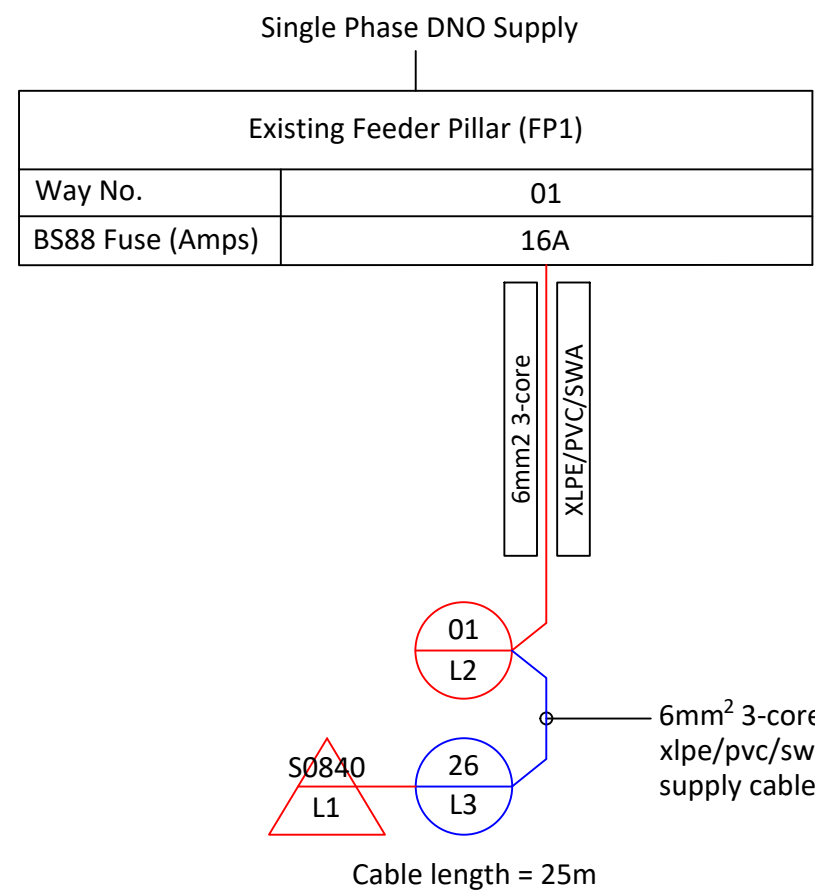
Single Phase DNO Supply

| Existing Feeder Pillar (FP1) | |
|---|---|
| Way No. | 01 |
| BS88 Fuse (Amps) | 16A |

6mm2 3-core

XLPE/PVC/SWA

01
L2

6mm$^2$ 3-core
xlpe/pvc/sw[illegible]
supply cable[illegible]

S0840
L1

26
L3

Cable length = 25m